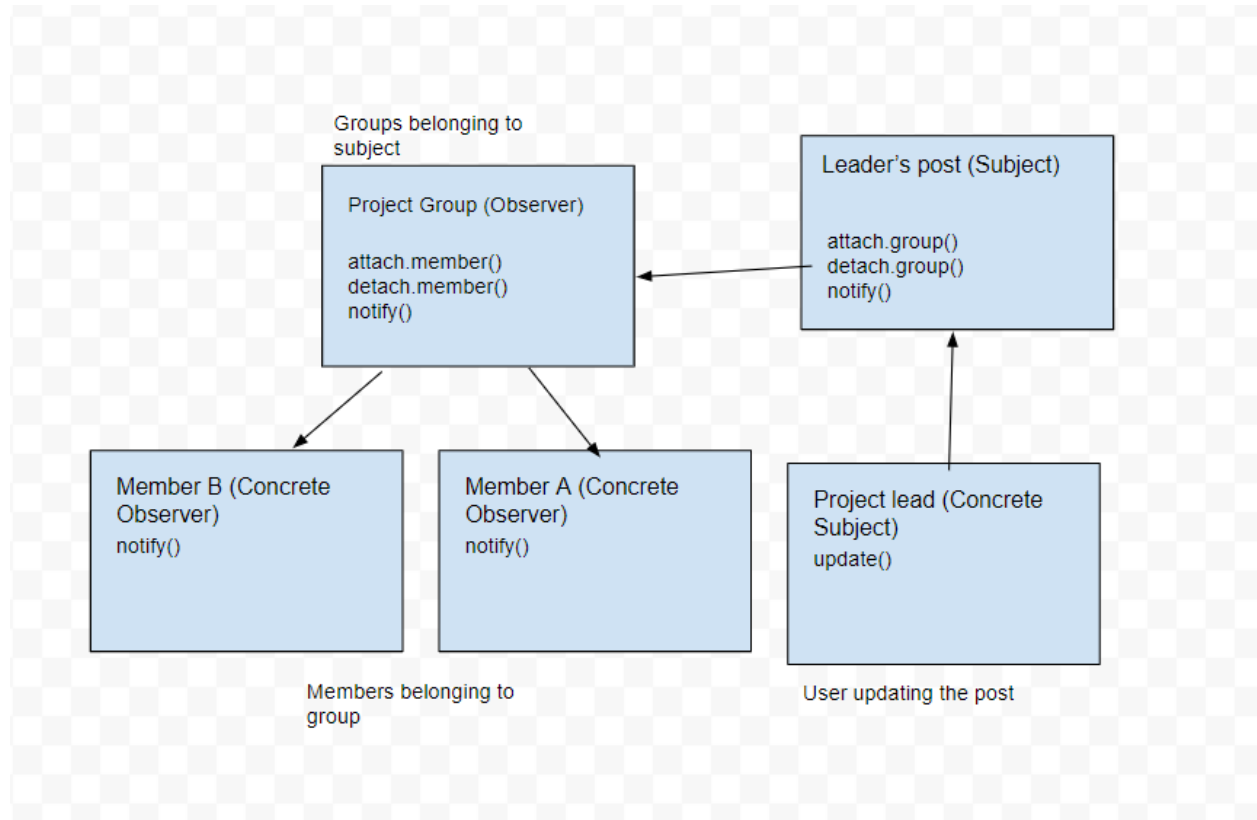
Groups belonging to subject

Project Group (Observer)

attach.member()
detach.member()
notify()

Leader’s post (Subject)

attach.group()
detach.group()
notify()

Member B (Concrete Observer)
notify()

Member A (Concrete Observer)
notify()

Project lead (Concrete Subject)
update()

Members belonging to group

User updating the post